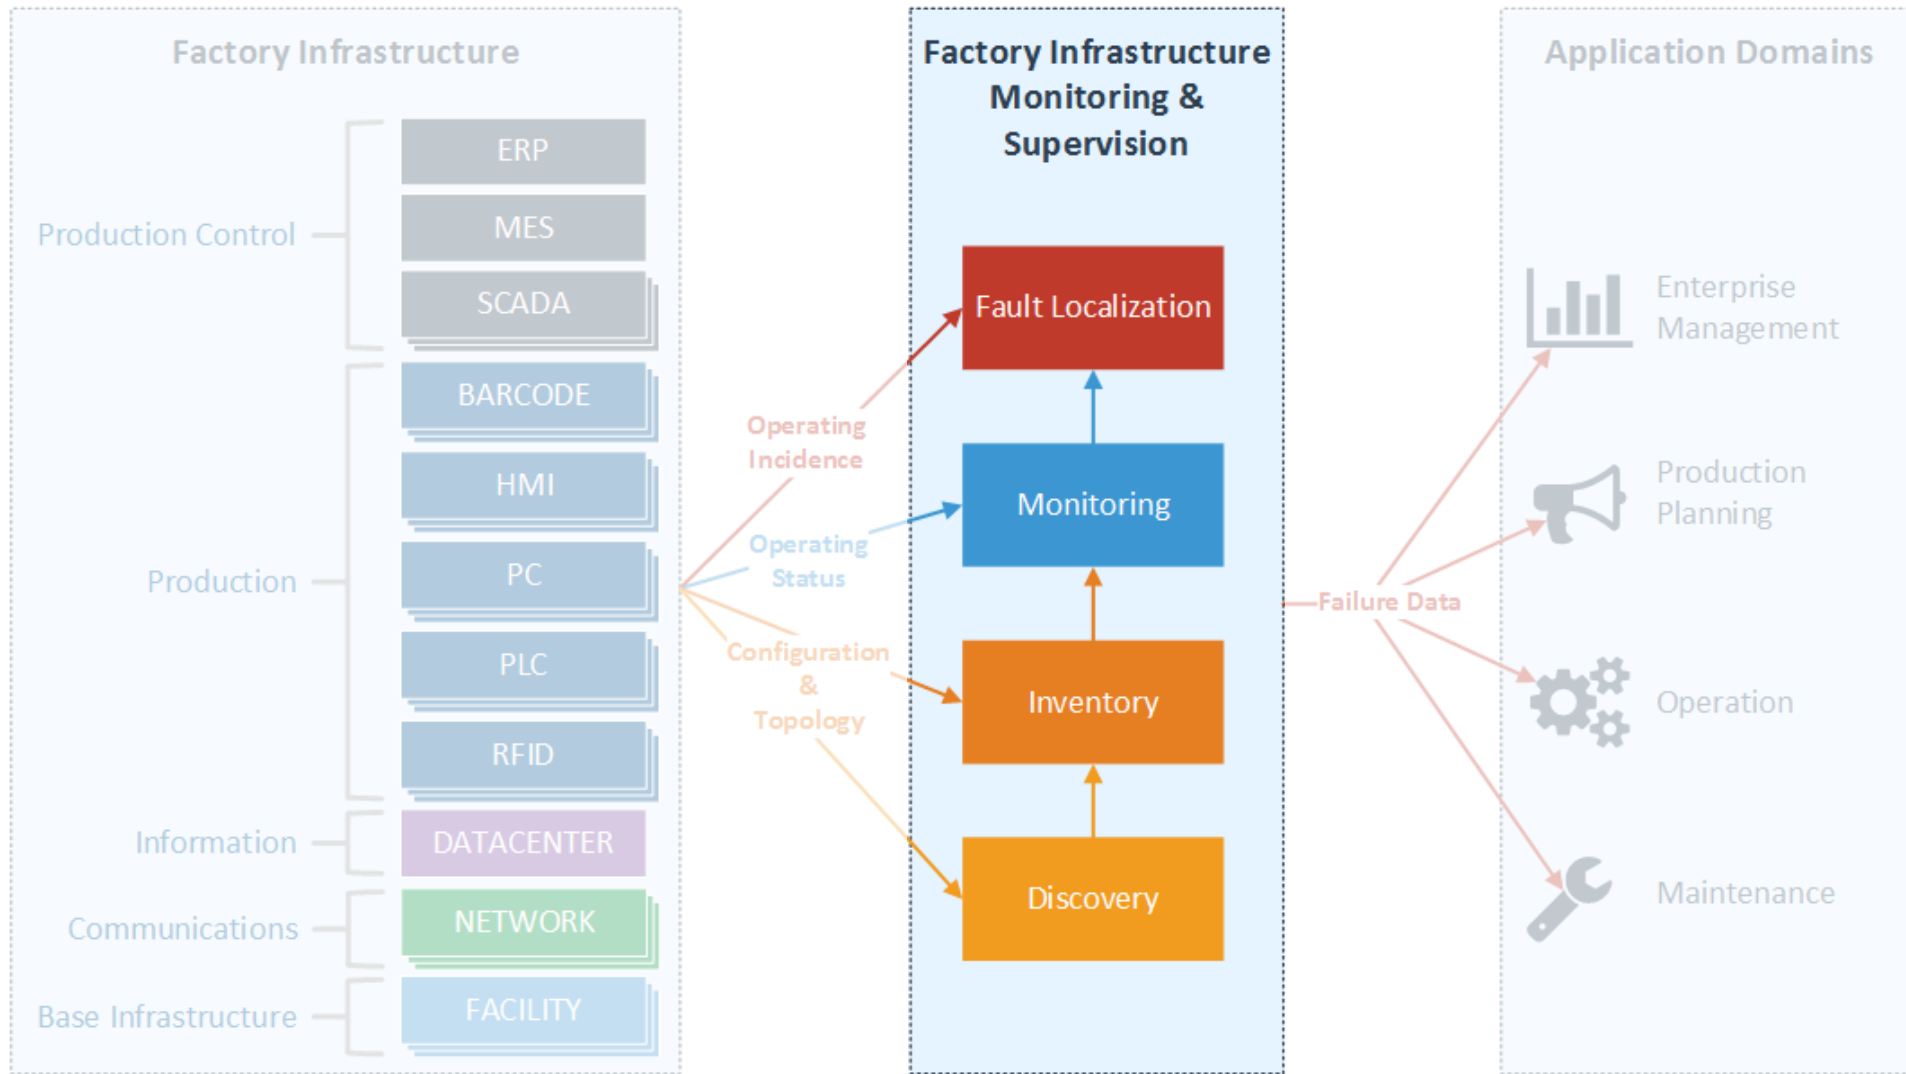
Factory Infrastructure

Production Control

ERP

MES

SCADA

Production

BARCODE

HMI

PC

PLC

RFID

Information

DATACENTER

Communications

NETWORK

Base Infrastructure

FACILITY

Operating Incidence

Operating Status

Configuration & Topology

Factory Infrastructure Monitoring & Supervision

Fault Localization

Monitoring

Inventory

Discovery

Failure Data

Application Domains

Enterprise Management

Production Planning

Operation

Maintenance